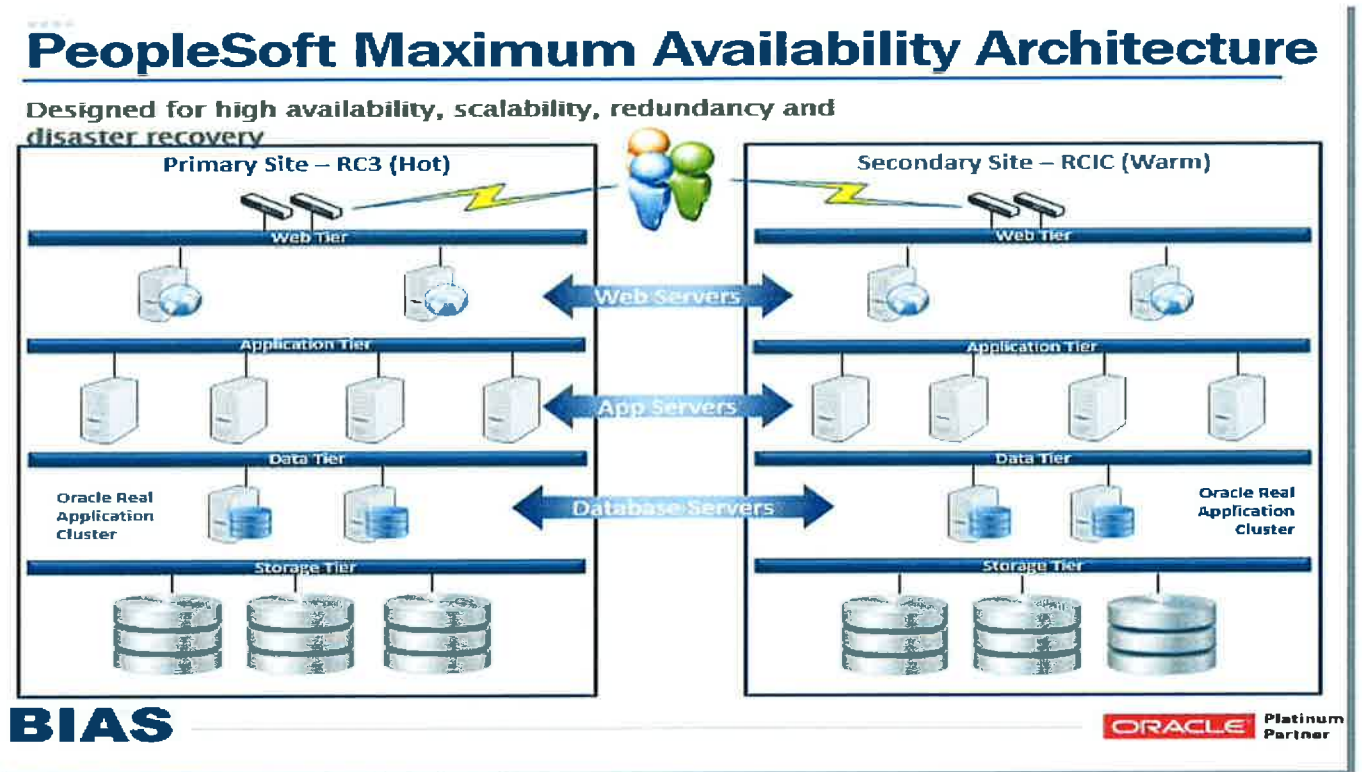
PeopleSoft Maximum Availability Architecture

Designed for high availability, scalability, redundancy and disaster recovery

Primary Site – RC3 (Hot)

Web Tier

Application Tier

Data Tier

Oracle Real Application Cluster

Storage Tier

Secondary Site – RCIC (Warm)

Web Tier

Application Tier

Data Tier

Oracle Real Application Cluster

Storage Tier

Web Servers

App Servers

Database Servers

BIAS

ORACLE Platinum Partner